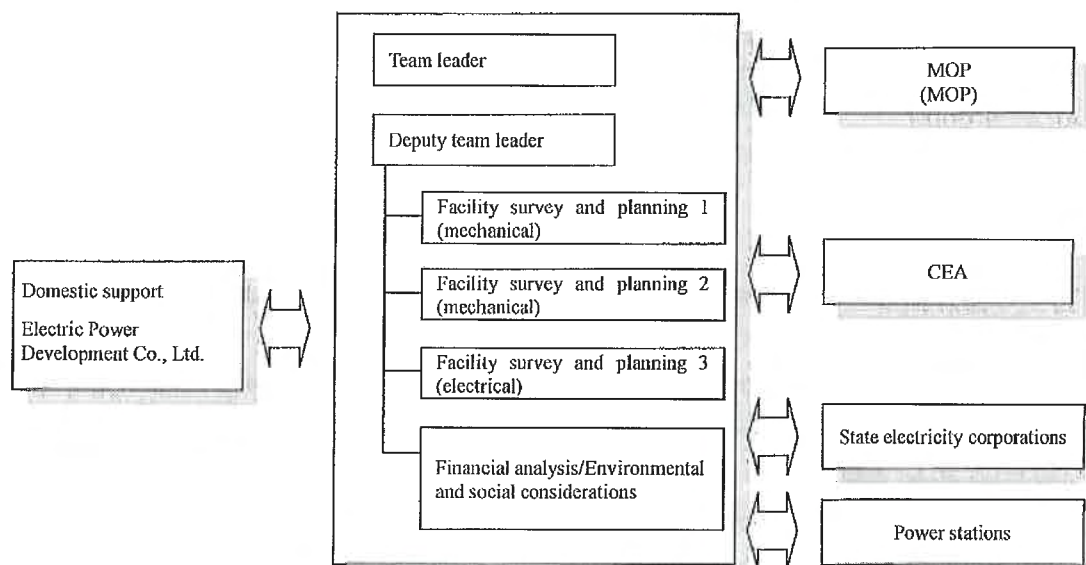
Team leader

Deputy team leader

Facility survey and planning 1 (mechanical)

Facility survey and planning 2 (mechanical)

Facility survey and planning 3 (electrical)

Financial analysis/Environmental and social considerations

Domestic support

Electric Power Development Co., Ltd.

MOP
(MOP)

CEA

State electricity corporations

Power stations